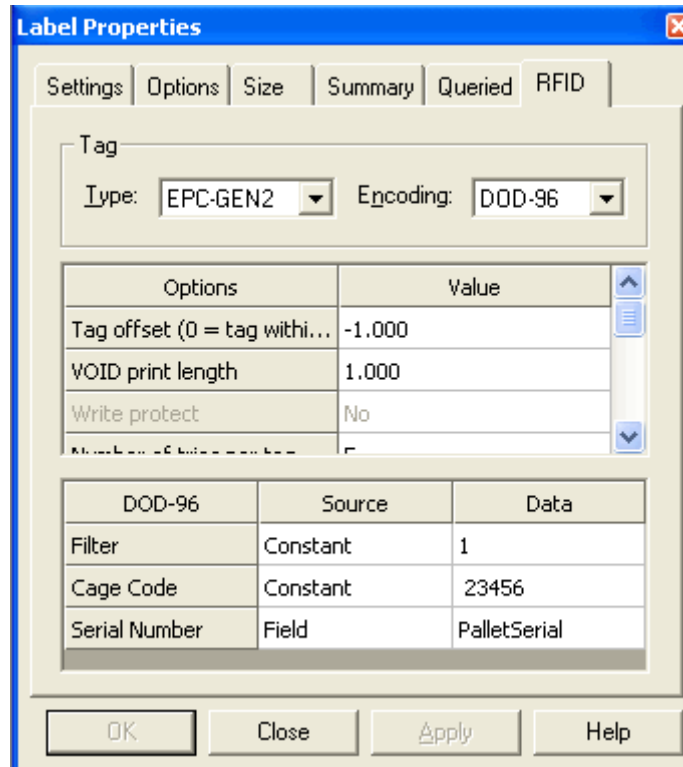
Label Properties

Settings | Options | Size | Summary | Queried | RFID

Tag

Type: EPC-GEN2 Encoding: DOD-96

| Options | Value |
|---|---|
| Tag offset (0 = tag withi... | -1.000 |
| VOID print length | 1.000 |
| Write protect | No |
| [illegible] | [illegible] |

| DOD-96 | Source | Data |
|---|---|---|
| Filter | Constant | 1 |
| Cage Code | Constant | 23456 |
| Serial Number | Field | PalletSerial |

OK Close Apply Help